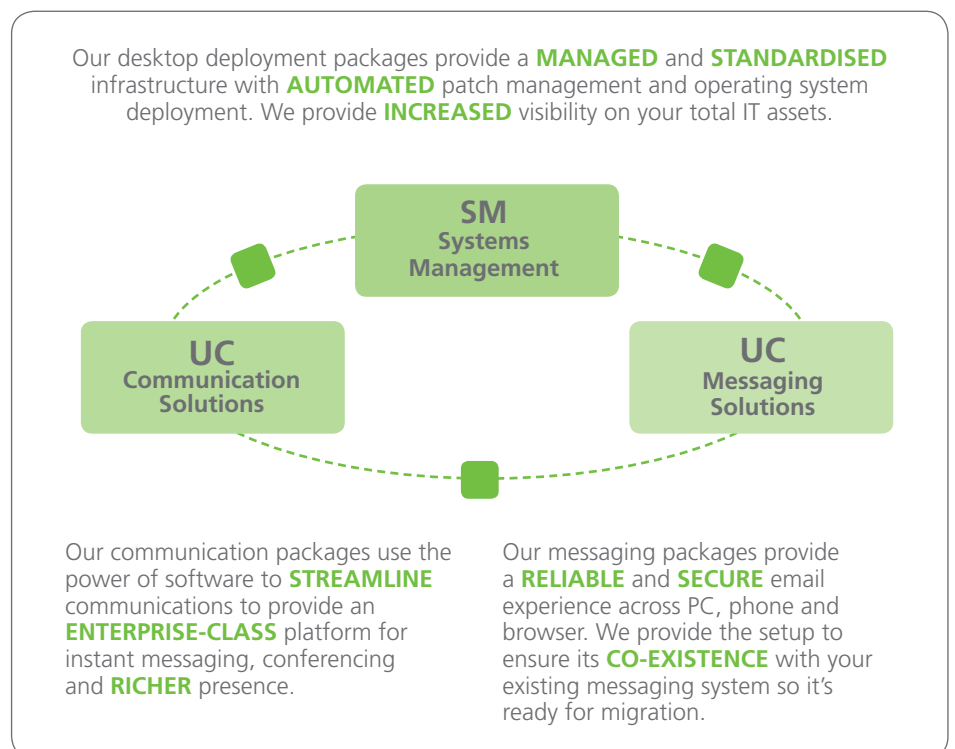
Our desktop deployment packages provide a MANAGED and STANDARDISED infrastructure with AUTOMATED patch management and operating system deployment. We provide INCREASED visibility on your total IT assets.

SM
Systems Management

UC
Communication Solutions

UC
Messaging Solutions

Our communication packages use the power of software to STREAMLINE communications to provide an ENTERPRISE-CLASS platform for instant messaging, conferencing and RICHER presence.

Our messaging packages provide a RELIABLE and SECURE email experience across PC, phone and browser. We provide the setup to ensure its CO-EXISTENCE with your existing messaging system so it's ready for migration.